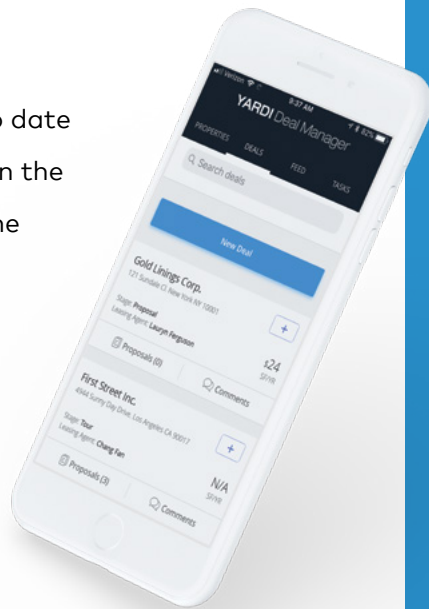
o date

n the

ne

Verizon

9:37 AM

82%

YARDI Deal Manager

PROPERTIES

DEALS

FEED

TASKS

Search deals

New Deal

Gold Linings Corp.

121 Sunvale Ct, New York NY 10001

Stage: Proposal

Leasing Agent: Lauryn Ferguson

+

Proposals (0)

Comments

$24

SF/YR

First Street Inc.

4344 Sunny Day Drive, Los Angeles CA 90017

Stage: Tour

Leasing Agent: Chang Fan

+

Proposals (3)

Comments

N/A

SF/YR